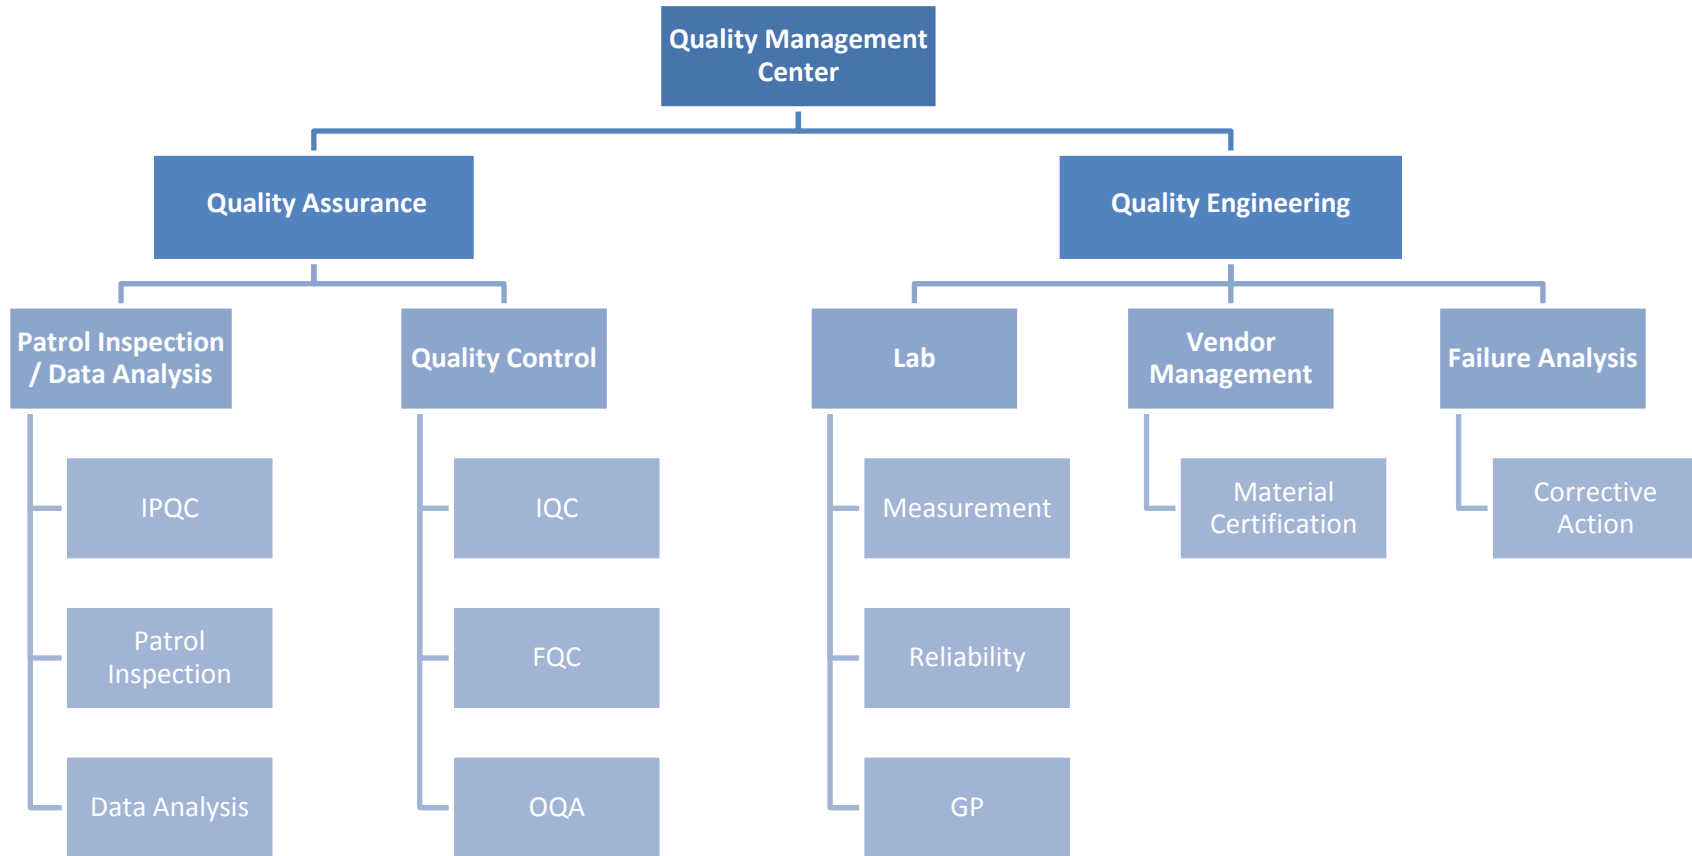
Quality Management Center

Quality Assurance

Quality Engineering

Patrol Inspection / Data Analysis

IPQC

Patrol Inspection

Data Analysis

Quality Control

IQC

FQC

OQA

Lab

Measurement

Reliability

GP

Vendor Management

Material Certification

Failure Analysis

Corrective Action